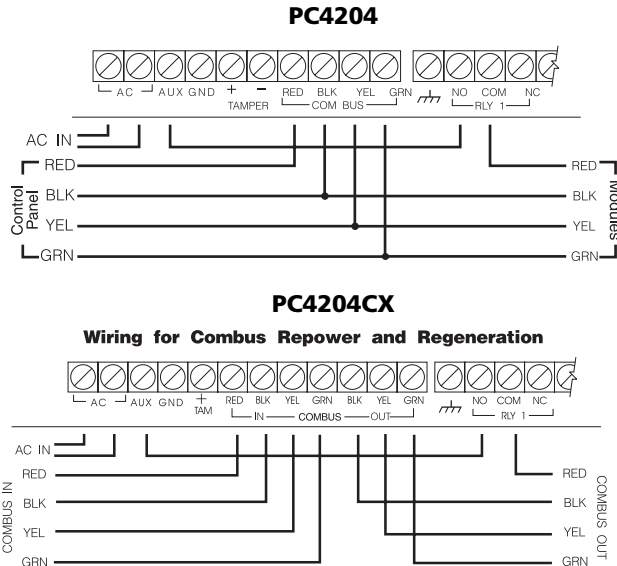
PC4204

AC AUX GND + − TAMPER RED BLK YEL GRN COM BUS NO COM NC RLY 1

AC IN

Control Panel
RED
BLK
YEL
GRN

Modules
RED
BLK
YEL
GRN

PC4204CX

Wiring for Combus Repower and Regeneration

AC AUX GND + TAM RED BLK YEL GRN BLK YEL GRN IN COMBUS OUT NO COM NC RLY 1

AC IN

COMBUS IN
RED
BLK
YEL
GRN

COMBUS OUT
RED
BLK
YEL
GRN